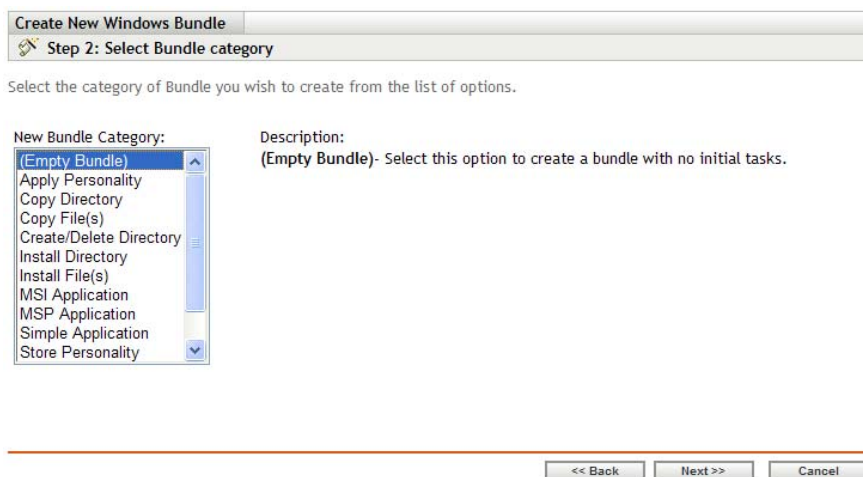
Create New Windows Bundle

Step 2: Select Bundle category

Select the category of Bundle you wish to create from the list of options.

New Bundle Category:

(Empty Bundle)
Apply Personality
Copy Directory
Copy File(s)
Create/Delete Directory
Install Directory
Install File(s)
MSI Application
MSP Application
Simple Application
Store Personality

Description:

**(Empty Bundle)**- Select this option to create a bundle with no initial tasks.

<< Back Next >> Cancel